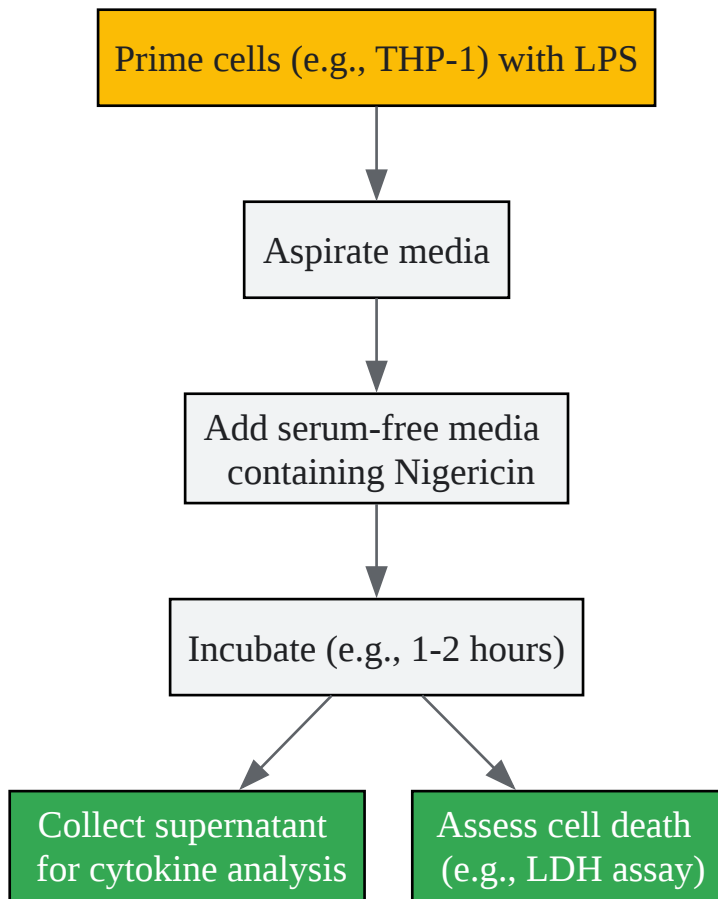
Prime cells (e.g., THP-1) with LPS

Aspirate media

Add serum-free media containing Nigericin

Incubate (e.g., 1-2 hours)

Collect supernatant for cytokine analysis

Assess cell death (e.g., LDH assay)